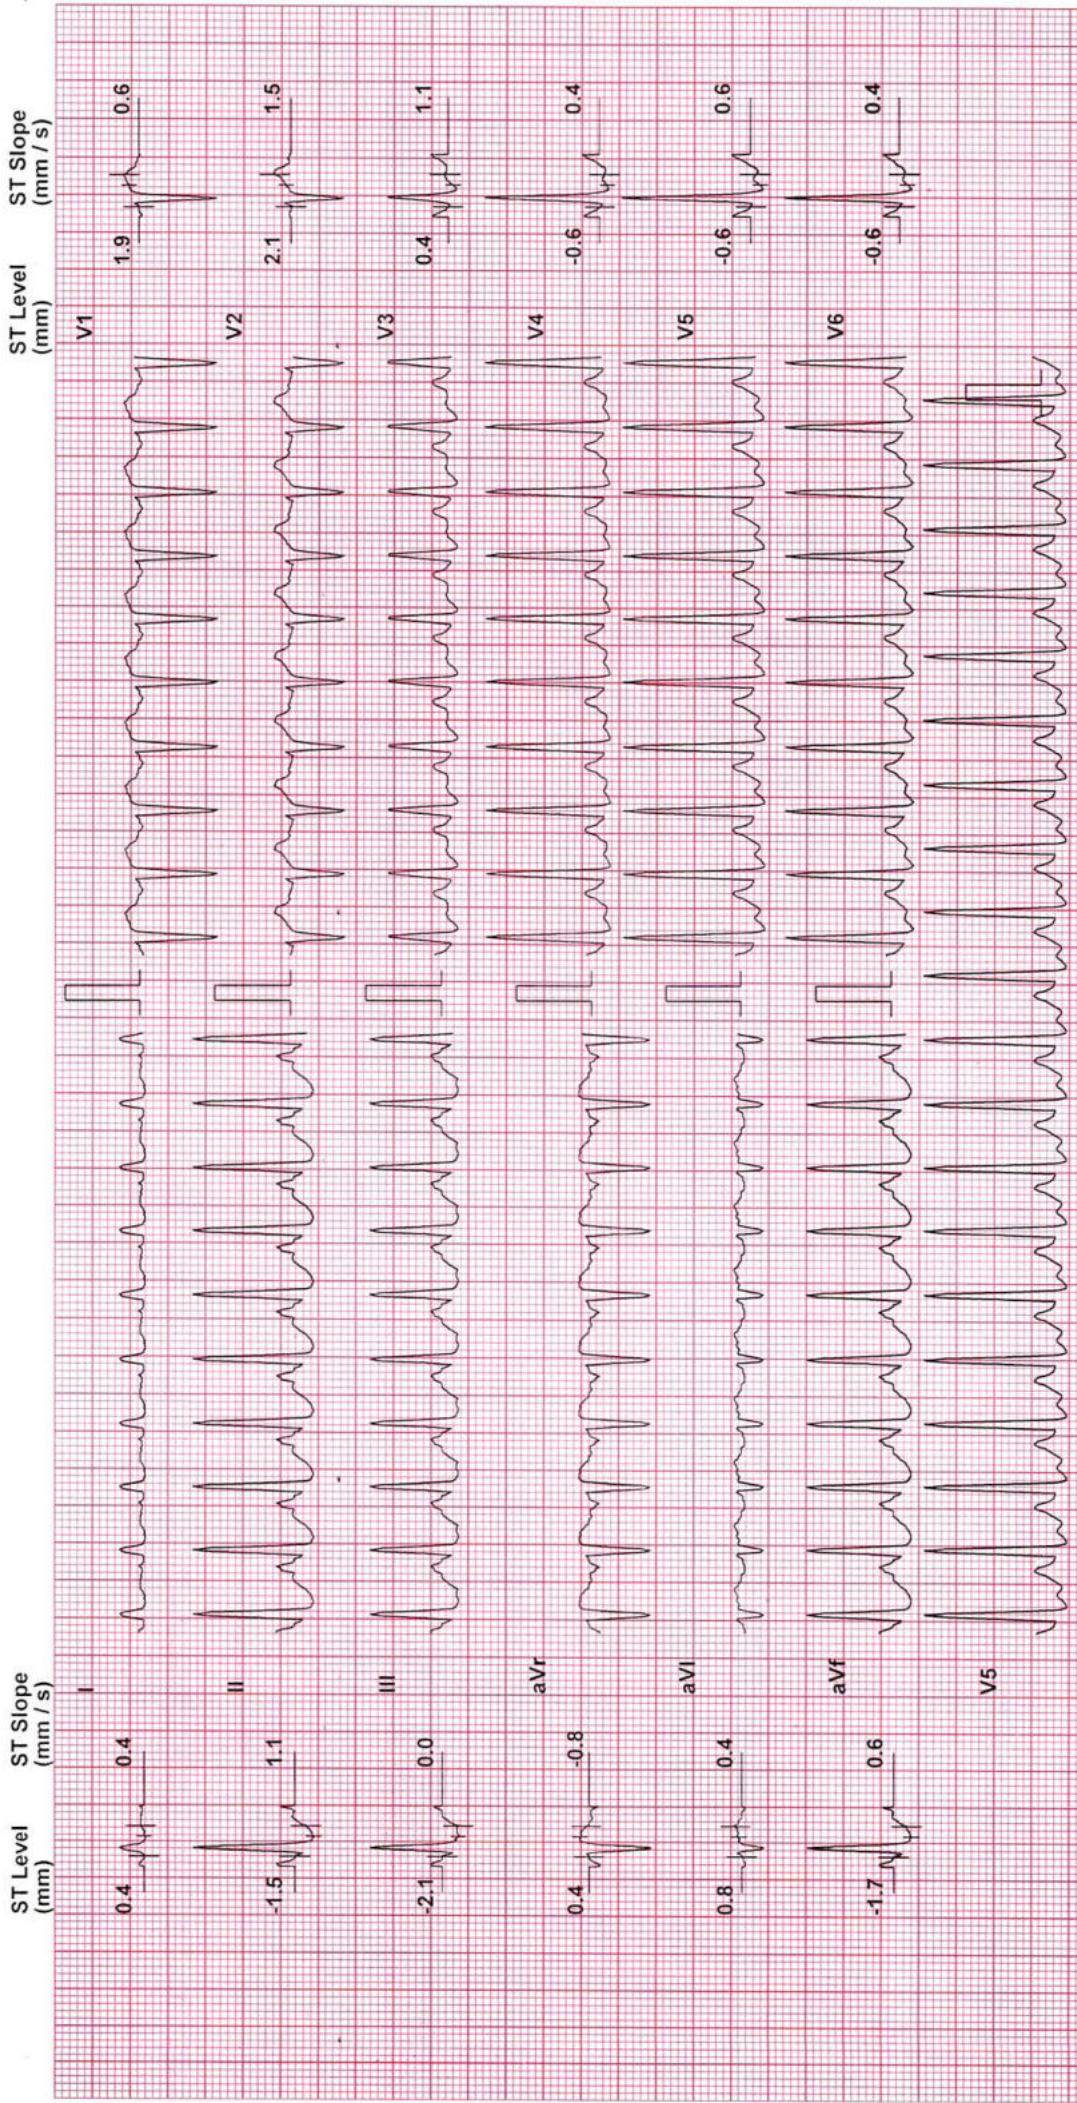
ST Level (mm)

ST Slope (mm / s)

0.4 0.4 I

-1.5 1.1 II

-2.1 0.0 III

0.4 -0.8 aVr

0.8 0.4 aVl

-1.7 0.6 aVf

V5

ST Level (mm)

ST Slope (mm / s)

V1 1.9 0.6

V2 2.1 1.5

V3 0.4 1.1

V4 -0.6 0.4

V5 -0.6 0.6

V6 -0.6 0.4